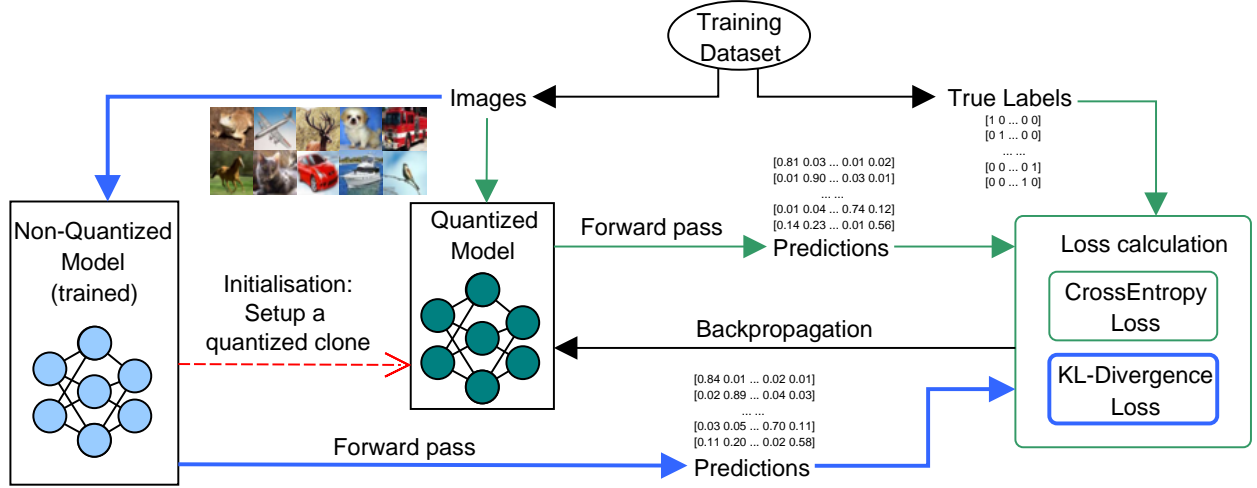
Training Dataset

Images

True Labels

[1 0 ... 0 0]
[0 1 ... 0 0]
... ...
[0 0 ... 0 1]
[0 0 ... 1 0]

Non-Quantized Model (trained)

Initialisation: Setup a quantized clone

Quantized Model

Forward pass

[0.81 0.03 ... 0.01 0.02]
[0.01 0.90 ... 0.03 0.01]
... ...
[0.01 0.04 ... 0.74 0.12]
[0.14 0.23 ... 0.01 0.56]

Predictions

Loss calculation

CrossEntropy Loss

Backpropagation

KL-Divergence Loss

[0.84 0.01 ... 0.02 0.01]
[0.02 0.89 ... 0.04 0.03]
... ...
[0.03 0.05 ... 0.70 0.11]
[0.11 0.20 ... 0.02 0.58]

Forward pass

Predictions